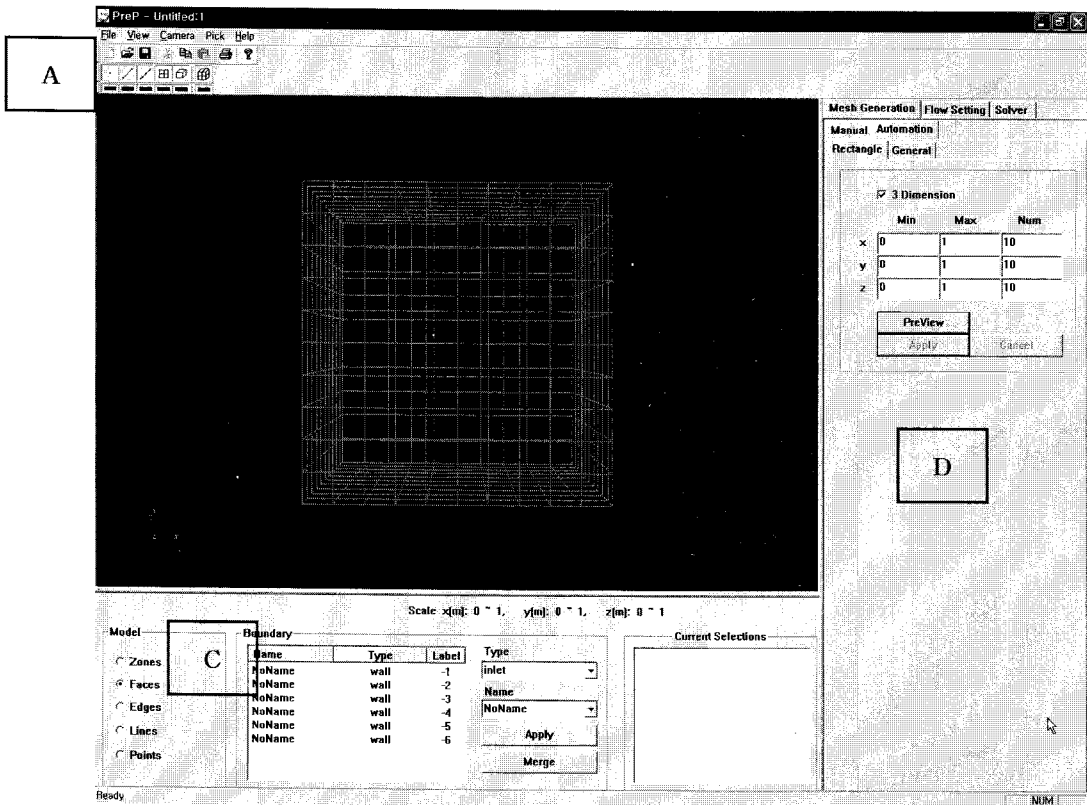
PreP - Untitled:1

File View Camera Pick Help

A

Mesh Generation | Flow Setting | Solver

Manual Automation

Rectangle | General

☑ 3 Dimension

| | Min | Max | Num |
|---|---|---|---|
| x | 0 | 1 | 10 |
| y | 0 | 1 | 10 |
| z | 0 | 1 | 10 |

PreView

Apply Cancel

D

Scale x[m]: 0 ~ 1, y[m]: 0 ~ 1, z[m]: 0 ~ 1

Model

Zones

Faces

Edges

Lines

Points

C

Boundary

| Name | Type | Label |
|---|---|---|
| NoName | wall | -1 |
| NoName | wall | -2 |
| NoName | wall | -3 |
| NoName | wall | -4 |
| NoName | wall | -5 |
| NoName | wall | -6 |

Type

inlet

Name

NoName

Apply

Merge

Current Selections

Ready

NUM